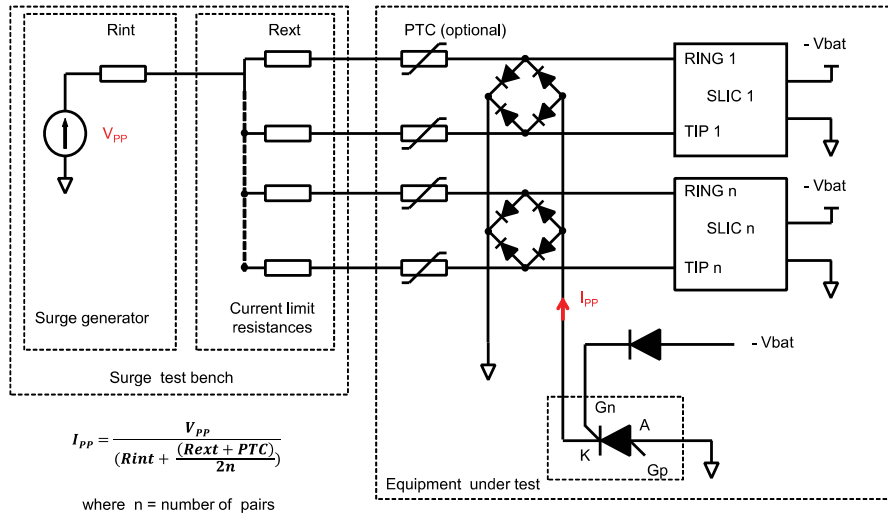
Rint

Rext

PTC (optional)

RING 1

SLIC 1

TIP 1

- Vbat

$V_{PP}$

RING n

SLIC n

TIP n

- Vbat

$I_{PP}$

- Vbat

Surge generator

Current limit resistances

Surge test bench

Gn

A

K

Gp

Equipment under test

$I_{PP} = \frac{V_{PP}}{(Rint + \frac{(Rext + PTC)}{2n})}$

where n = number of pairs